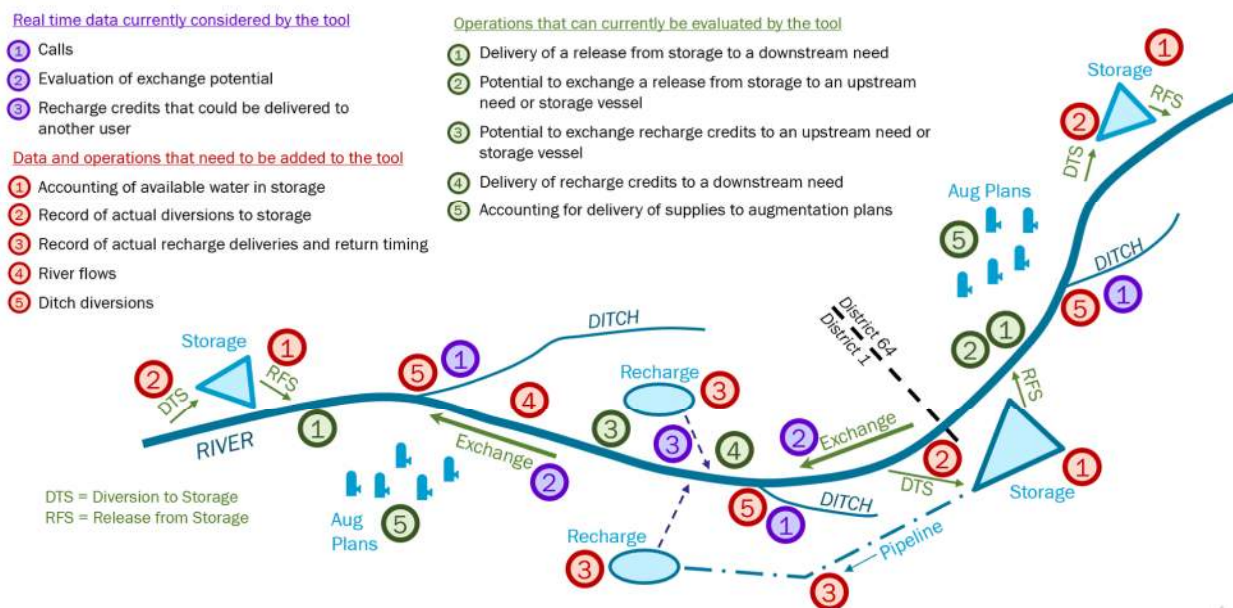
Real time data currently considered by the tool
1 Calls
2 Evaluation of exchange potential
3 Recharge credits that could be delivered to another user

Data and operations that need to be added to the tool
1 Accounting of available water in storage
2 Record of actual diversions to storage
3 Record of actual recharge deliveries and return timing
4 River flows
5 Ditch diversions

Operations that can currently be evaluated by the tool
1 Delivery of a release from storage to a downstream need
2 Potential to exchange a release from storage to an upstream need or storage vessel
3 Potential to exchange recharge credits to an upstream need or storage vessel
4 Delivery of recharge credits to a downstream need
5 Accounting for delivery of supplies to augmentation plans

Storage 1 RFS 2 DTS
Aug Plans 5
DITCH 1 5
District 64
District 1
1 2
RFS
Storage 1
2 DTS
Exchange 2
Pipeline 3
Recharge 3
DITCH 5 1
Recharge 3
3 3 4
4
Exchange 2
DITCH 5 1
Storage 1 2 DTS RFS
RIVER 1
Aug Plans 5

DTS = Diversion to Storage
RFS = Release from Storage